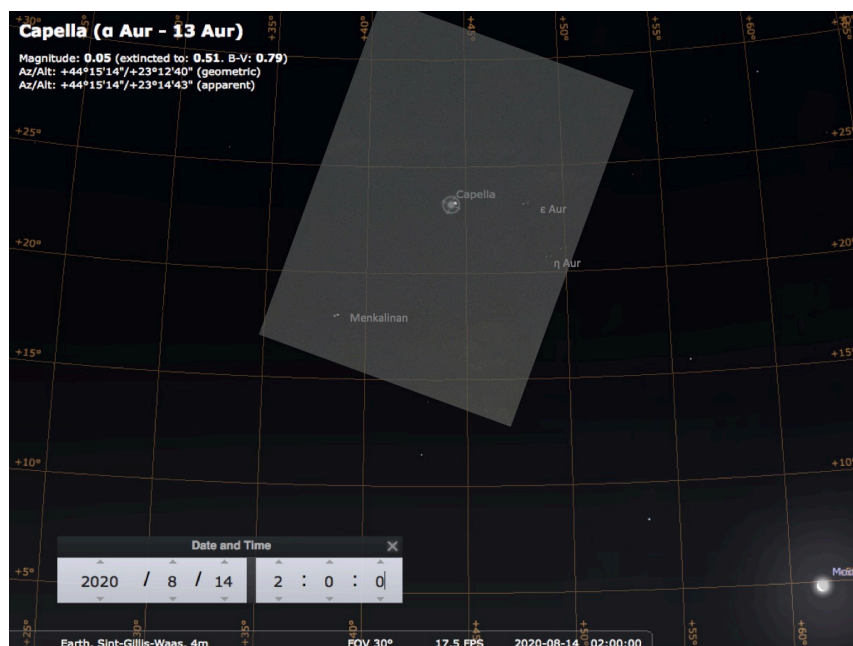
Capella (α Aur - 13 Aur)
Magnitude: 0.05 (extincted to: 0.51. B-V: 0.79)
Az/Alt: +44°15'14"/+23°12'40" (geometric)
Az/Alt: +44°15'14"/+23°14'43" (apparent)

+30° +25° +30° +35° +40° +45° +50° +55° +60° +30°

+25° +25°

Capella
ε Aur

+20° +20°

η Aur

Menkalinan

+15° +15°

+10° +10°

Date and Time
2020 / 8 / 14   2 : 0 : 0

+5° Moo

+25° +30° +35° +40° +45° +50° +55° +60°

Earth, Sint-Gillis-Waas, 4m   FOV 30°   17.5 FPS   2020-08-14 02:00:00